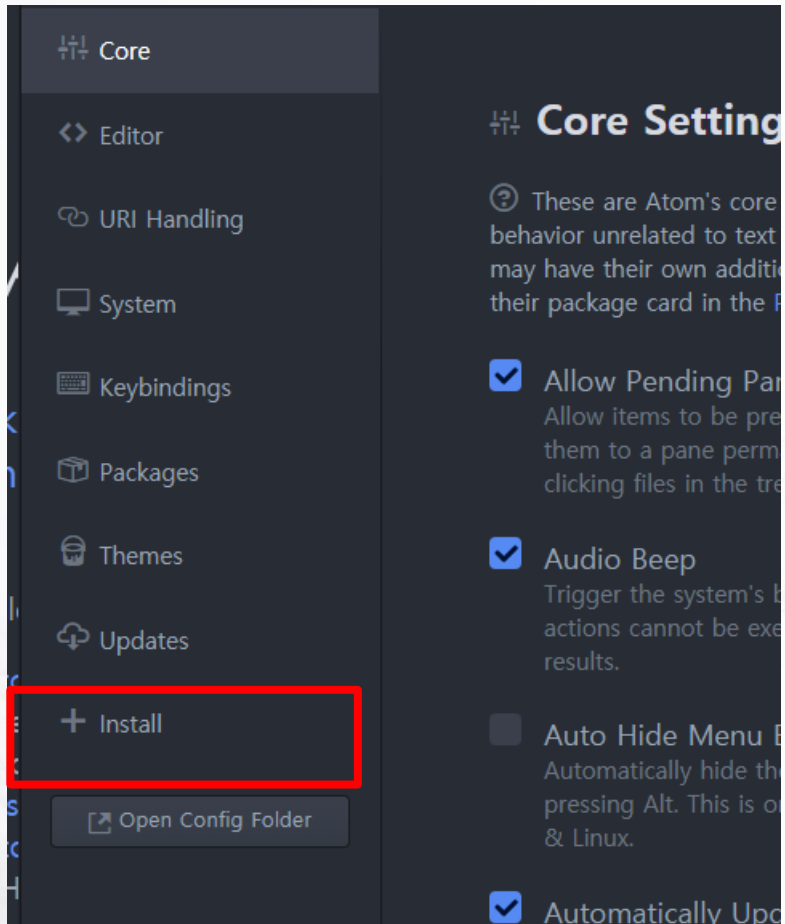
Core

Editor

URI Handling

System

Keybindings

Packages

Themes

Updates

Install

Open Config Folder

Core Setting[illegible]

These are Atom's core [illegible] behavior unrelated to text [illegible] may have their own additi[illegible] their package card in the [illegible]

Allow Pending Pa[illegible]
Allow items to be pre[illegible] them to a pane perma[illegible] clicking files in the tr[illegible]

Audio Beep
Trigger the system's b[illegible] actions cannot be exe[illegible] results.

Auto Hide Menu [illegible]
Automatically hide th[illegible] pressing Alt. This is o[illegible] & Linux.

Automatically Up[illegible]